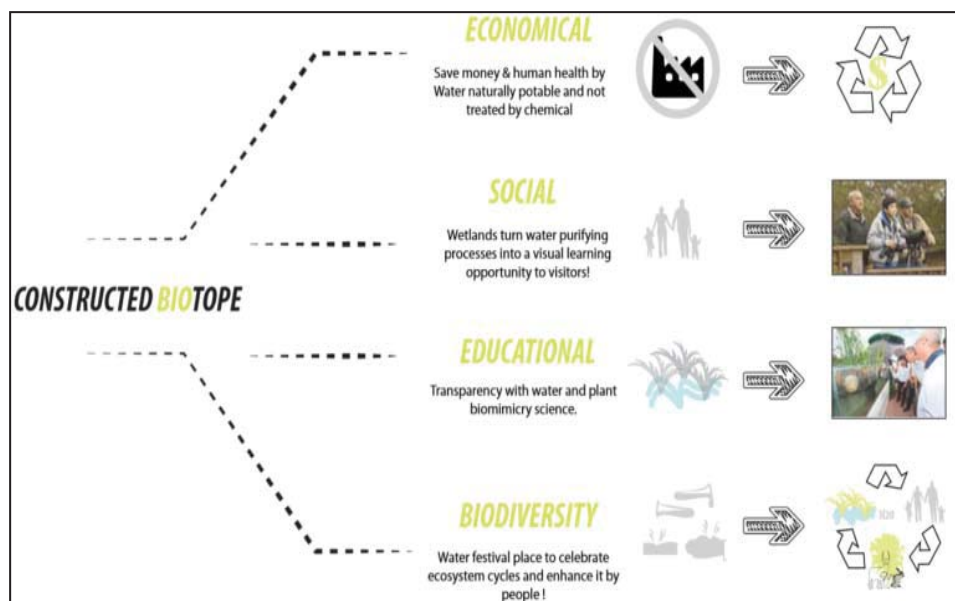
CONSTRUCTED BIOTOPE

ECONOMICAL

Save money & human health by Water naturally potable and not treated by chemical

$

SOCIAL

Wetlands turn water purifying processes into a visual learning opportunity to visitors!

EDUCATIONAL

Transparency with water and plant biomimicry science.

BIODIVERSITY

Water festival place to celebrate ecosystem cycles and enhance it by people !